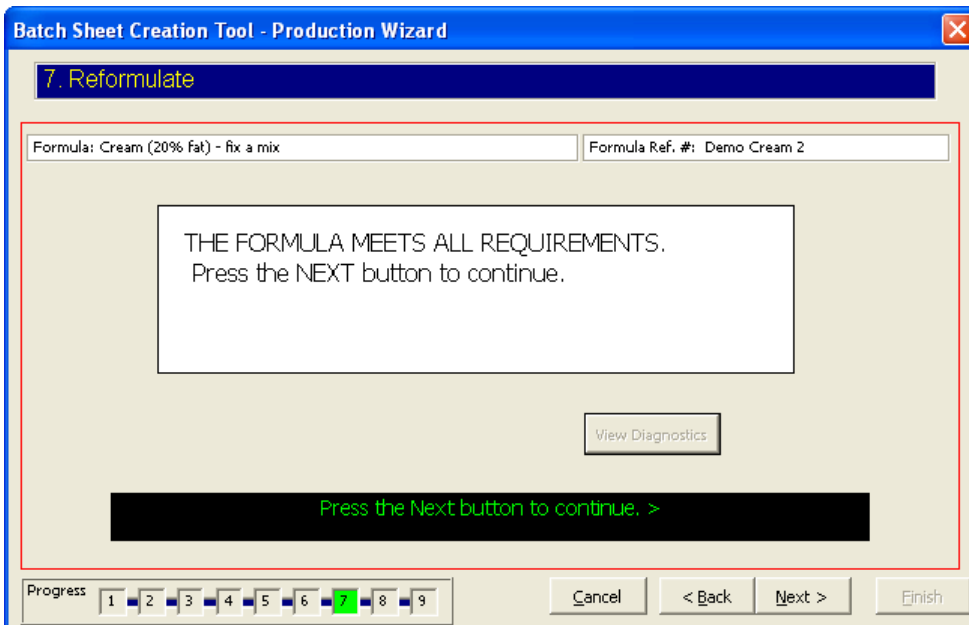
Batch Sheet Creation Tool - Production Wizard

7. Reformulate

Formula: Cream (20% fat) - fix a mix

Formula Ref. #: Demo Cream 2

THE FORMULA MEETS ALL REQUIREMENTS.
Press the NEXT button to continue.

View Diagnostics

Press the Next button to continue. >

Progress 1 2 3 4 5 6 7 8 9

Cancel

< Back

Next >

Finish